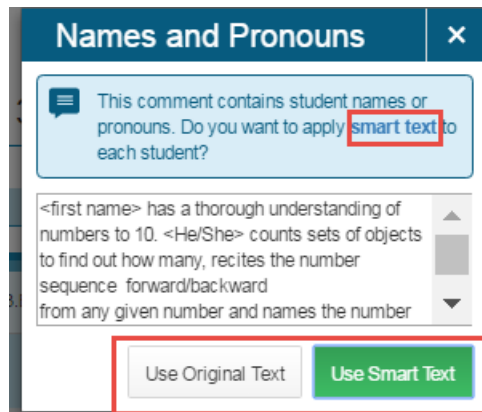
Names and Pronouns

×

This comment contains student names or pronouns. Do you want to apply smart text to each student?

<first name> has a thorough understanding of numbers to 10. <He/She> counts sets of objects to find out how many, recites the number sequence forward/backward
from any given number and names the number

Use Original Text

Use Smart Text